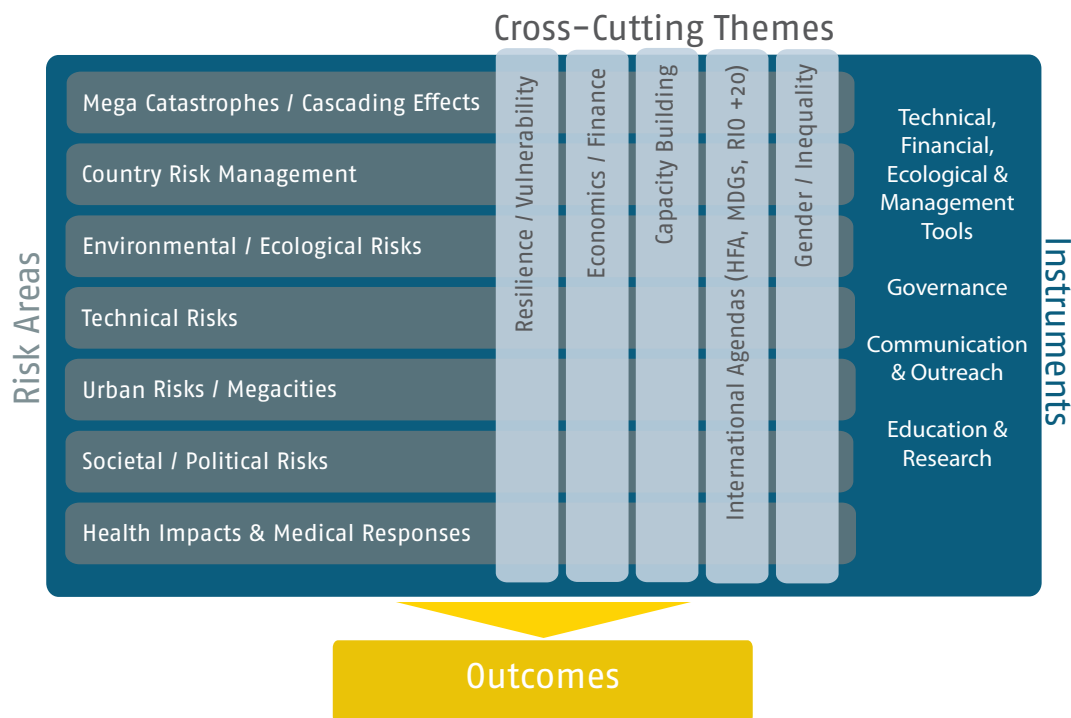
Cross-Cutting Themes

Risk Areas

Mega Catastrophes / Cascading Effects

Country Risk Management

Environmental / Ecological Risks

Technical Risks

Urban Risks / Megacities

Societal / Political Risks

Health Impacts & Medical Responses

Resilience / Vulnerability

Economics / Finance

Capacity Building

International Agendas (HFA, MDGs, RIO +20)

Gender / Inequality

Instruments

Technical, Financial, Ecological & Management Tools

Governance

Communication & Outreach

Education & Research

Outcomes